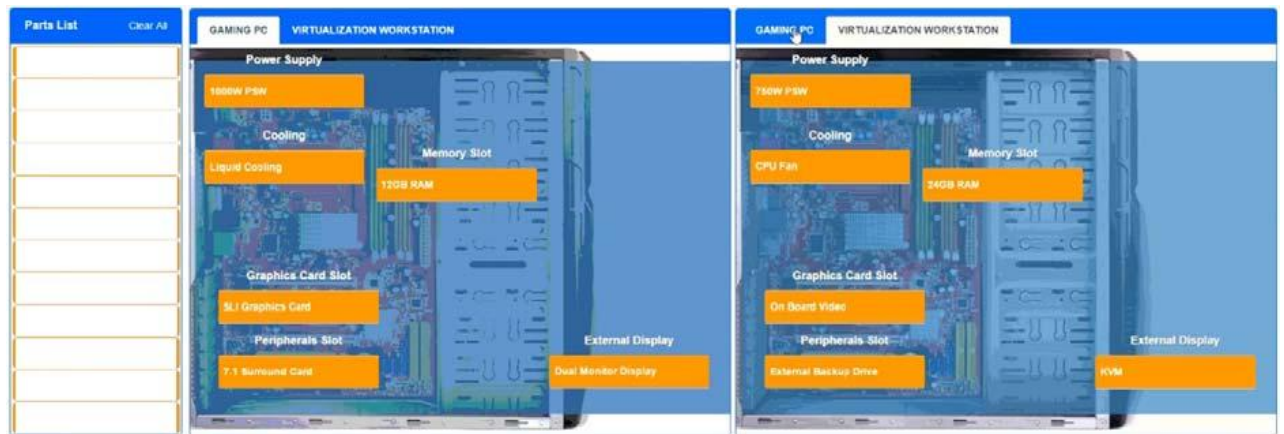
Parts List
Clear All

GAMING PC
VIRTUALIZATION WORKSTATION

Power Supply
1000W PSW
Cooling
Liquid Cooling
Memory Slot
12GB RAM
Graphics Card Slot
SLI Graphics Card
Peripherals Slot
7.1 Surround Card
External Display
Dual Monitor Display

GAMING PC
VIRTUALIZATION WORKSTATION

Power Supply
750W PSW
Cooling
CPU Fan
Memory Slot
24GB RAM
Graphics Card Slot
On Board Video
Peripherals Slot
External Backup Drive
External Display
KVM